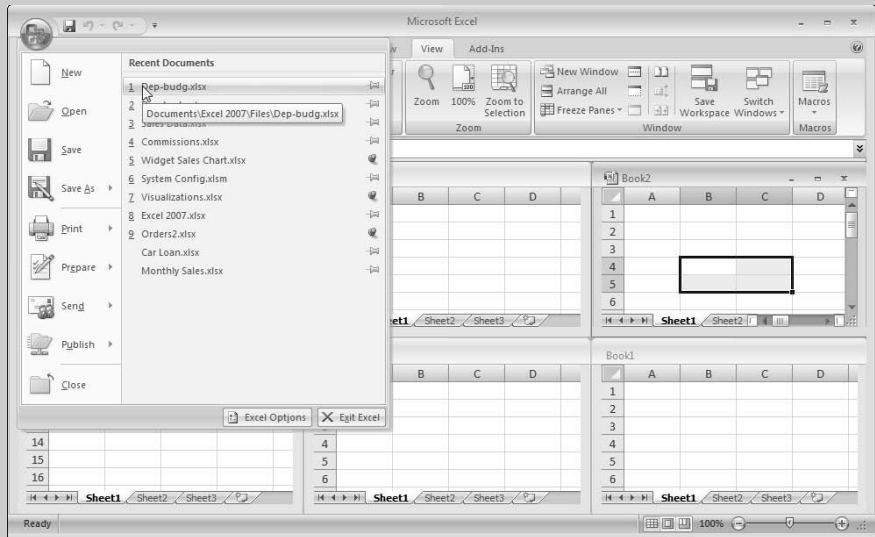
Microsoft Excel

View Add-Ins

New

Open

Save

Save As

Print

Prepare

Send

Publish

Close

Recent Documents

1 Dep-budg.xlsx

2

Documents\Excel 2007\Files\Dep-budg.xlsx

3 Sales Data.xlsx

4 Commissions.xlsx

5 Widget Sales Chart.xlsx

6 System Config.xlsm

7 Visualizations.xlsx

8 Excel 2007.xlsx

9 Orders2.xlsx

Car Loan.xlsx

Monthly Sales.xlsx

Excel Options

Exit Excel

Zoom 100% Zoom to Selection

Zoom

New Window

Arrange All

Freeze Panes

Save Workspace

Switch Windows

Window

Macros

Macros

Book2

| | A | B | C | D |
|---|---|---|---|---|
| 1 | | | | |
| 2 | | | | |
| 3 | | | | |
| 4 | | | | |
| 5 | | | | |
| 6 | | | | |

Sheet1 Sheet2

| B | C | D |
|---|---|---|

Sheet1 Sheet2 Sheet3

Book1

| | A | B | C | D |
|---|---|---|---|---|
| 1 | | | | |
| 2 | | | | |
| 3 | | | | |
| 4 | | | | |
| 5 | | | | |
| 6 | | | | |

Sheet1 Sheet2 Sheet3

| B | C | D |
|---|---|---|
| 4 | | |
| 5 | | |
| 6 | | |

Sheet1 Sheet2 Sheet3

14

15

16

Sheet1 Sheet2 Sheet3

Ready

100%